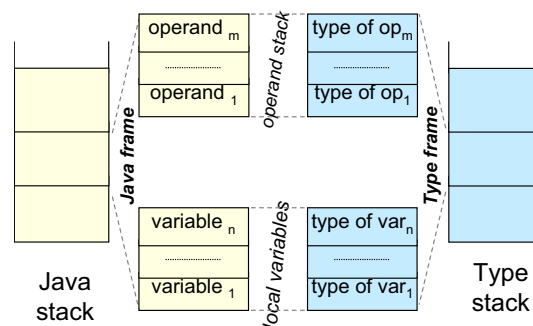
operand $_m$

.................

operand $_1$

operand stack

type of op$_m$

.................

type of op$_1$

Java frame

Type frame

variable $_n$

.................

variable $_1$

local variables

type of var$_n$

.................

type of var$_1$

Java stack

Type stack